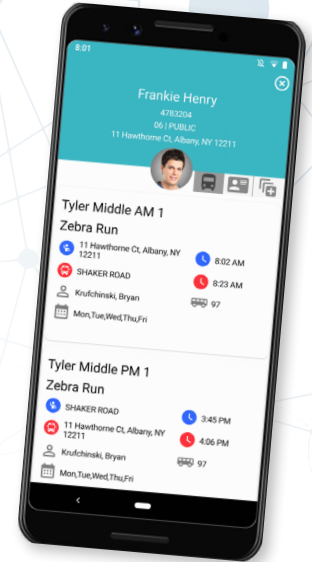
8:01

Frankie Henry
4783204
06 | PUBLIC
11 Hawthorne Ct, Albany, NY 12211

Tyler Middle AM 1
Zebra Run

11 Hawthorne Ct, Albany, NY 12211
8:02 AM
SHAKER ROAD
8:23 AM
Krufchinski, Bryan
97
Mon,Tue,Wed,Thu,Fri

Tyler Middle PM 1
Zebra Run

SHAKER ROAD
3:45 PM
11 Hawthorne Ct, Albany, NY 12211
4:06 PM
Krufchinski, Bryan
97
Mon,Tue,Wed,Thu,Fri